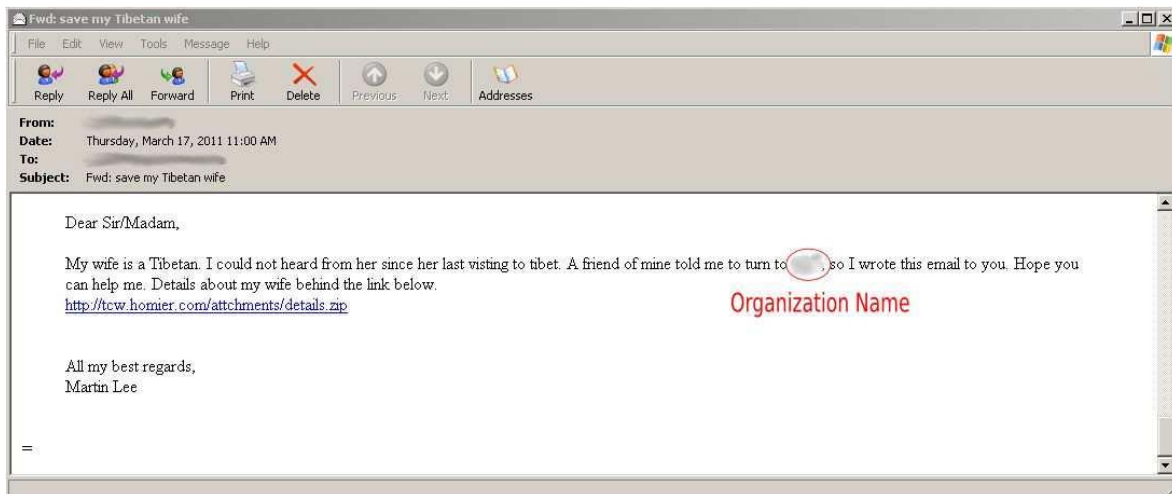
Fwd: save my Tibetan wife

File Edit View Tools Message Help

Reply Reply All Forward Print Delete Previous Next Addresses

From: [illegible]
Date: Thursday, March 17, 2011 11:00 AM
To: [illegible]
Subject: Fwd: save my Tibetan wife

Dear Sir/Madam,

My wife is a Tibetan. I could not heard from her since her last visting to tibet. A friend of mine told me to turn to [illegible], so I wrote this email to you. Hope you can help me. Details about my wife behind the link below.
http://tcw.homier.com/attchments/details.zip

Organization Name

All my best regards,
Martin Lee

=